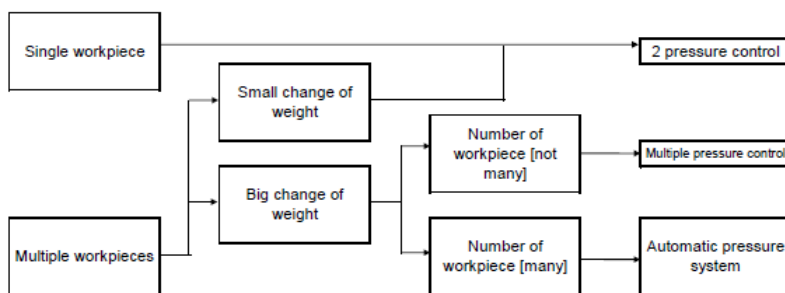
Single workpiece

2 pressure control

Small change of weight

Number of workpiece [not many]

Multiple pressure control

Big change of weight

Multiple workpieces

Number of workpiece [many]

Automatic pressure system